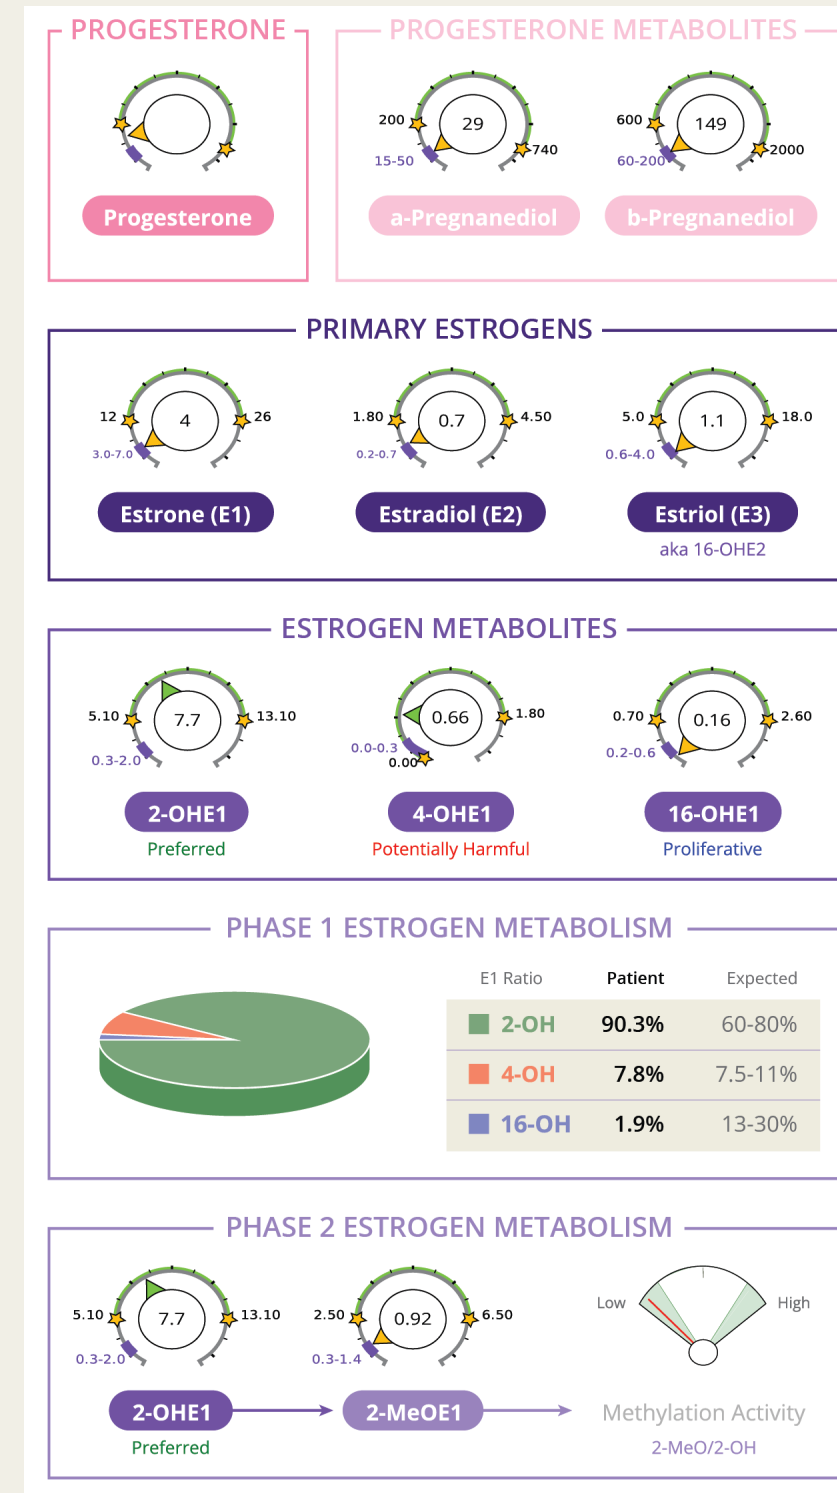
PROGESTERONE

Progesterone

PROGESTERONE METABOLITES

200 29 740
15-50

a-Pregnanediol

600 149 2000
60-200

b-Pregnanediol

PRIMARY ESTROGENS

12 4 26
3.0-7.0

Estrone (E1)

1.80 0.7 4.50
0.2-0.7

Estradiol (E2)

5.0 1.1 18.0
0.6-4.0

Estriol (E3)

aka 16-OHE2

ESTROGEN METABOLITES

5.10 7.7 13.10
0.3-2.0

2-OHE1

Preferred

0.66 1.80
0.0-0.3
0.00

4-OHE1

Potentially Harmful

0.70 0.16 2.60
0.2-0.6

16-OHE1

Proliferative

PHASE 1 ESTROGEN METABOLISM

| E1 Ratio | Patient | Expected |
|---|---|---|
| 2-OH | 90.3% | 60-80% |
| 4-OH | 7.8% | 7.5-11% |
| 16-OH | 1.9% | 13-30% |

PHASE 2 ESTROGEN METABOLISM

5.10 7.7 13.10
0.3-2.0

2.50 0.92 6.50
0.3-1.4

Low High

2-OHE1

Preferred

2-MeOE1

Methylation Activity

2-MeO/2-OH